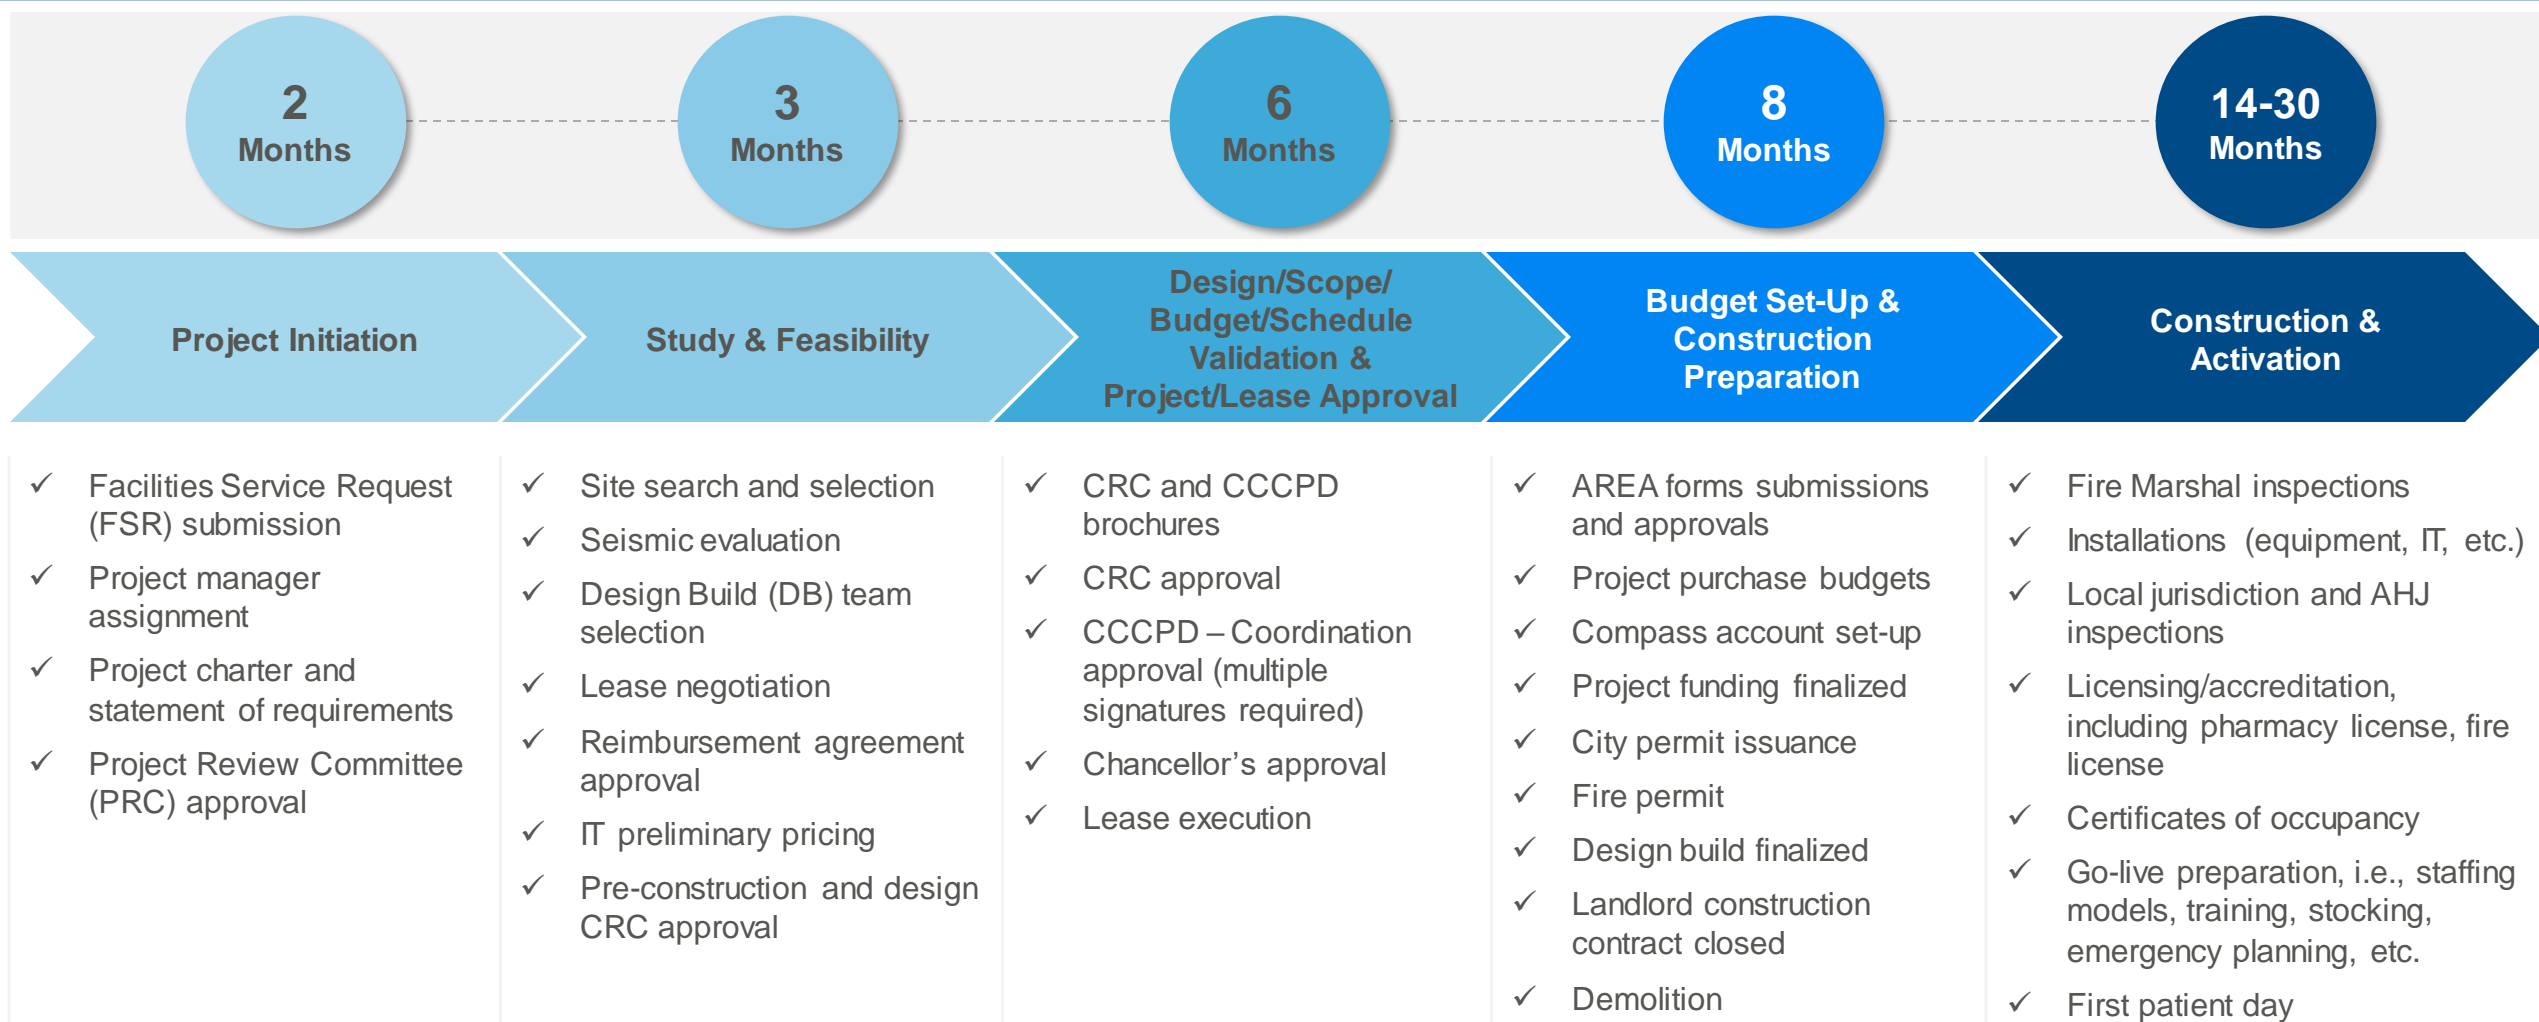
2 Months

3 Months

6 Months

8 Months

14-30 Months

Project Initiation

Study & Feasibility

Design/Scope/ Budget/Schedule Validation & Project/Lease Approval

Budget Set-Up & Construction Preparation

Construction & Activation

✓ Facilities Service Request (FSR) submission
✓ Project manager assignment
✓ Project charter and statement of requirements
✓ Project Review Committee (PRC) approval

✓ Site search and selection
✓ Seismic evaluation
✓ Design Build (DB) team selection
✓ Lease negotiation
✓ Reimbursement agreement approval
✓ IT preliminary pricing
✓ Pre-construction and design CRC approval

✓ CRC and CCCPD brochures
✓ CRC approval
✓ CCCPD – Coordination approval (multiple signatures required)
✓ Chancellor’s approval
✓ Lease execution

✓ AREA forms submissions and approvals
✓ Project purchase budgets
✓ Compass account set-up
✓ Project funding finalized
✓ City permit issuance
✓ Fire permit
✓ Design build finalized
✓ Landlord construction contract closed
✓ Demolition

✓ Fire Marshal inspections
✓ Installations (equipment, IT, etc.)
✓ Local jurisdiction and AHJ inspections
✓ Licensing/accreditation, including pharmacy license, fire license
✓ Certificates of occupancy
✓ Go-live preparation, i.e., staffing models, training, stocking, emergency planning, etc.
✓ First patient day